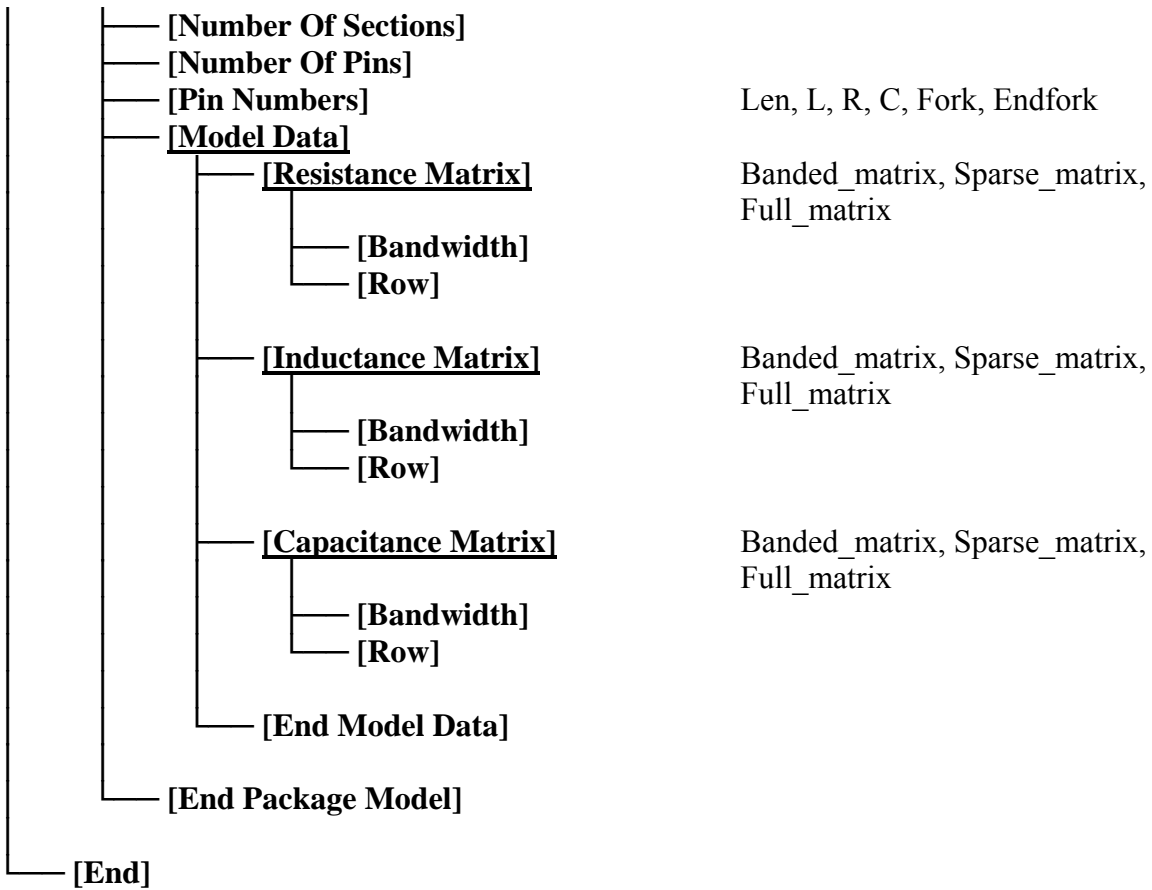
[Number Of Sections]
[Number Of Pins]
[Pin Numbers] Len, L, R, C, Fork, Endfork
[Model Data]
[Resistance Matrix] Banded_matrix, Sparse_matrix, Full_matrix
[Bandwidth]
[Row]
[Inductance Matrix] Banded_matrix, Sparse_matrix, Full_matrix
[Bandwidth]
[Row]
[Capacitance Matrix] Banded_matrix, Sparse_matrix, Full_matrix
[Bandwidth]
[Row]
[End Model Data]
[End Package Model]
[End]